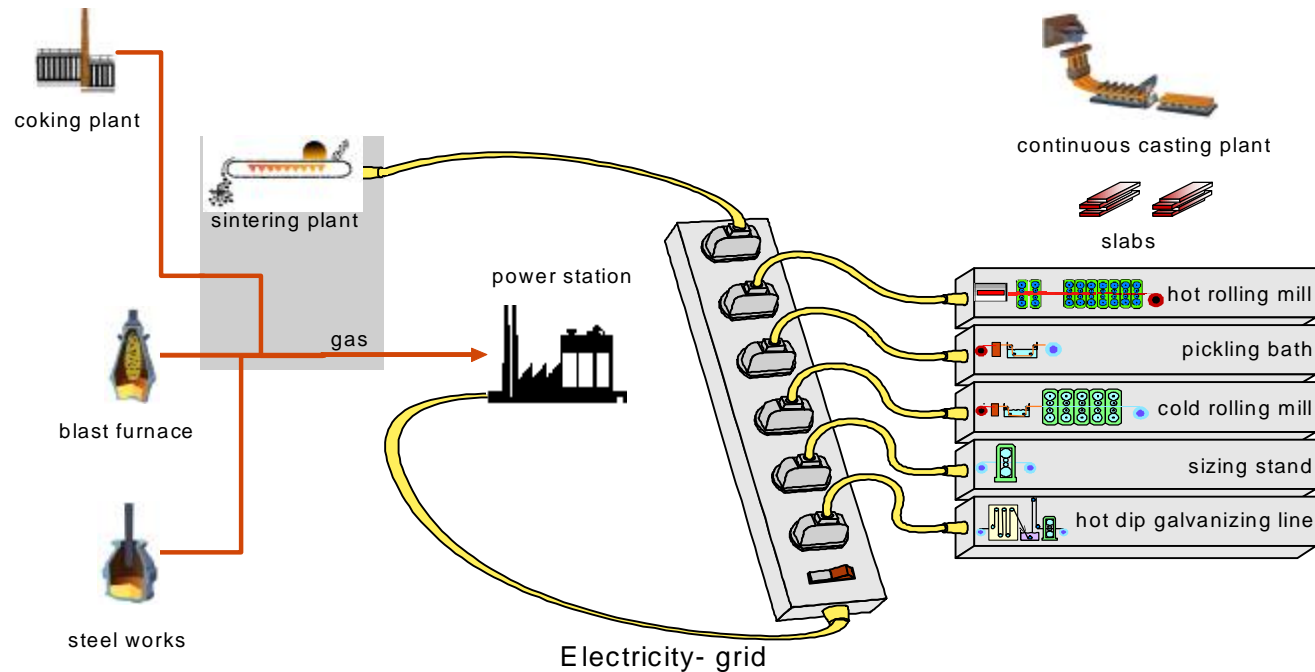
coking plant

sintering plant

blast furnace

steel works

gas

power station

continuous casting plant

slabs

hot rolling mill

pickling bath

cold rolling mill

sizing stand

hot dip galvanizing line

Electricity- grid